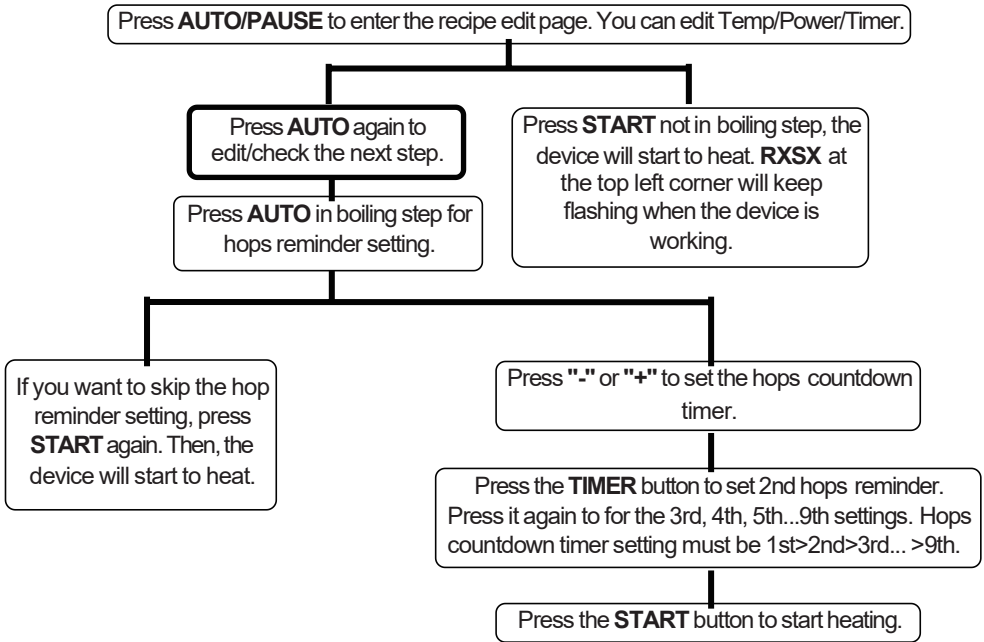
Press **AUTO/PAUSE** to enter the recipe edit page. You can edit Temp/Power/Timer.

Press **AUTO** again to edit/check the next step.

Press **AUTO** in boiling step for hops reminder setting.

Press **START** not in boiling step, the device will start to heat. **RXSX** at the top left corner will keep flashing when the device is working.

If you want to skip the hop reminder setting, press **START** again. Then, the device will start to heat.

Press **"-"** or **"+"** to set the hops countdown timer.

Press the **TIMER** button to set 2nd hops reminder. Press it again to for the 3rd, 4th, 5th...9th settings. Hops countdown timer setting must be 1st>2nd>3rd... >9th.

Press the **START** button to start heating.